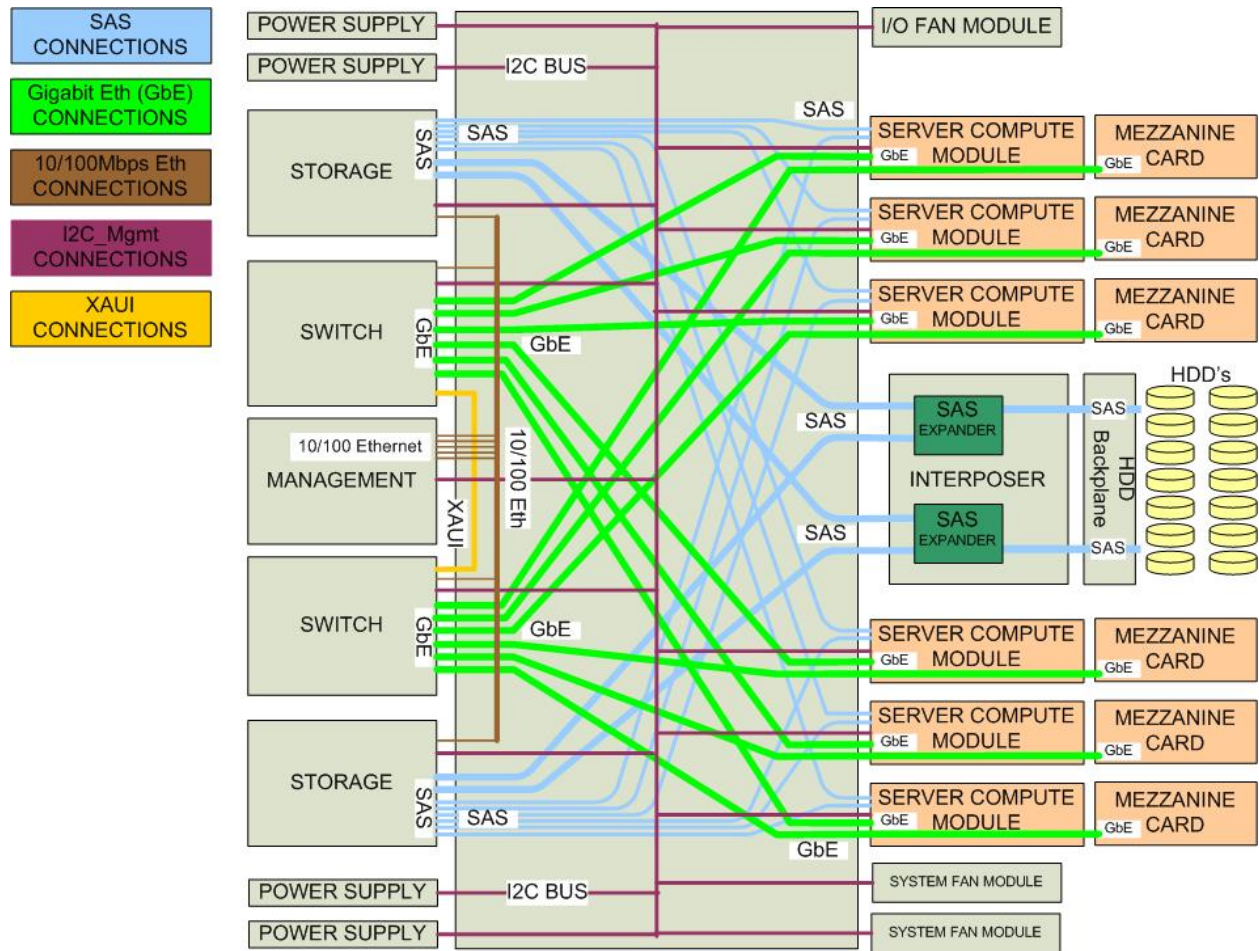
SAS CONNECTIONS

Gigabit Eth (GbE) CONNECTIONS

10/100Mbps Eth CONNECTIONS

I2C_Mgmt CONNECTIONS

XAUI CONNECTIONS

POWER SUPPLY

POWER SUPPLY

I2C BUS

I/O FAN MODULE

STORAGE

SAS

SAS

SAS

SERVER COMPUTE MODULE

GbE

MEZZANINE CARD

GbE

SERVER COMPUTE MODULE

GbE

MEZZANINE CARD

GbE

SWITCH

GbE

GbE

SERVER COMPUTE MODULE

GbE

MEZZANINE CARD

GbE

HDD's

MANAGEMENT

10/100 Ethernet

10/100 Eth

XAUI

SAS

SAS EXPANDER

SAS

INTERPOSER

HDD Backplane

SAS

SAS EXPANDER

SAS

SWITCH

GbE

GbE

SERVER COMPUTE MODULE

GbE

MEZZANINE CARD

GbE

SERVER COMPUTE MODULE

GbE

MEZZANINE CARD

GbE

STORAGE

SAS

SAS

SERVER COMPUTE MODULE

GbE

MEZZANINE CARD

GbE

GbE

POWER SUPPLY

I2C BUS

SYSTEM FAN MODULE

POWER SUPPLY

SYSTEM FAN MODULE